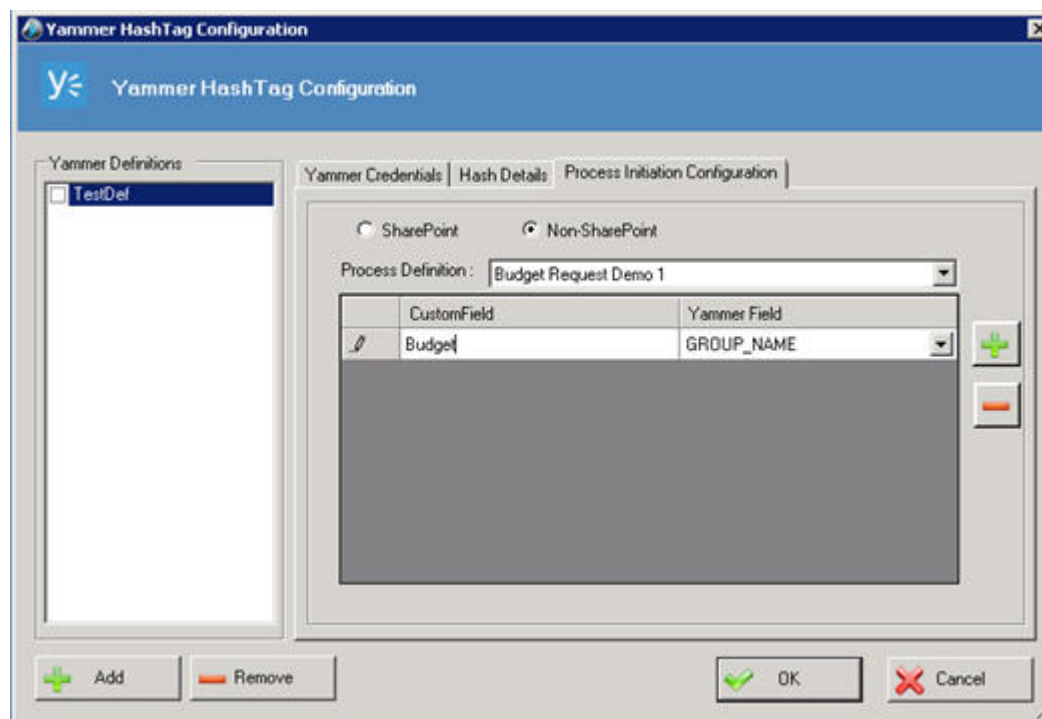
Yammer HashTag Configuration

Yammer HashTag Configuration

Yammer Definitions

TestDef

Yammer Credentials | Hash Details | Process Initiation Configuration

SharePoint Non-SharePoint

Process Definition : Budget Request Demo 1

| | CustomField | Yammer Field |
|---|---|---|
| | Budget | GROUP_NAME |

Add Remove OK Cancel